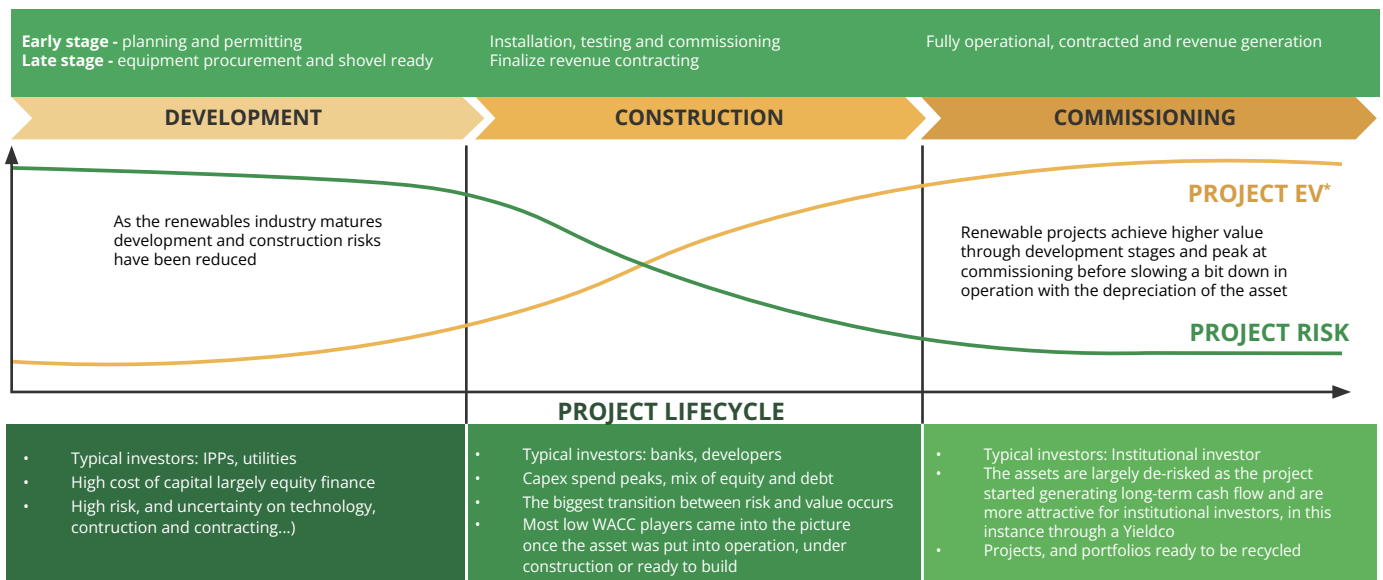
**Early stage -** planning and permitting
**Late stage -** equipment procurement and shovel ready

Installation, testing and commissioning
Finalize revenue contracting

Fully operational, contracted and revenue generation

DEVELOPMENT

CONSTRUCTION

COMMISSIONING

PROJECT EV*

As the renewables industry matures development and construction risks have been reduced

Renewable projects achieve higher value through development stages and peak at commissioning before slowing a bit down in operation with the depreciation of the asset

PROJECT RISK

PROJECT LIFECYCLE

• Typical investors: IPPs, utilities
• High cost of capital largely equity finance
• High risk, and uncertainty on technology, contruction and contracting...)

• Typical investors: banks, developers
• Capex spend peaks, mix of equity and debt
• The biggest transition between risk and value occurs
• Most low WACC players came into the picture once the asset was put into operation, under construction or ready to build

• Typical investors: Institutional investor
• The assets are largely de-risked as the project started generating long-term cash flow and are more attractive for institutional investors, in this instance through a Yieldco
• Projects, and portfolios ready to be recycled